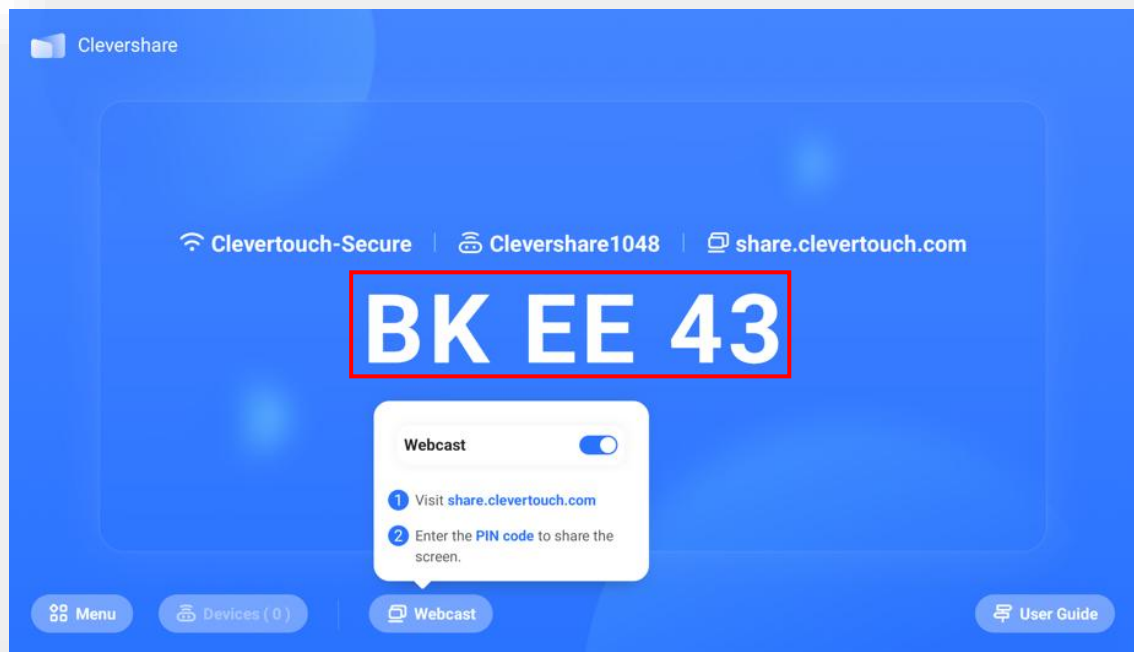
Clevershare

Clevertouch-Secure | Clevershare1048 | share.clevertouch.com

BK EE 43

Webcast

1 Visit share.clevertouch.com

2 Enter the PIN code to share the screen.

Menu
Devices ( 0 )
Webcast
User Guide